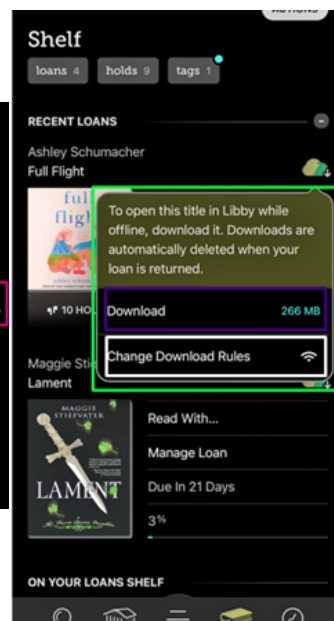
ACTIONS

Shelf

loans 4 holds 9 tags 1

RECENT LOANS

Ashley Schumacher
Full Flight

full
fligh

10 HO

To open this title in Libby while offline, download it. Downloads are automatically deleted when your loan is returned.

Download 266 MB

Change Download Rules

Maggie Stie
Lament

MAGGIE STIEFVATER

LAMENT

Read With...

Manage Loan

Due In 21 Days

3%

ON YOUR LOANS SHELF